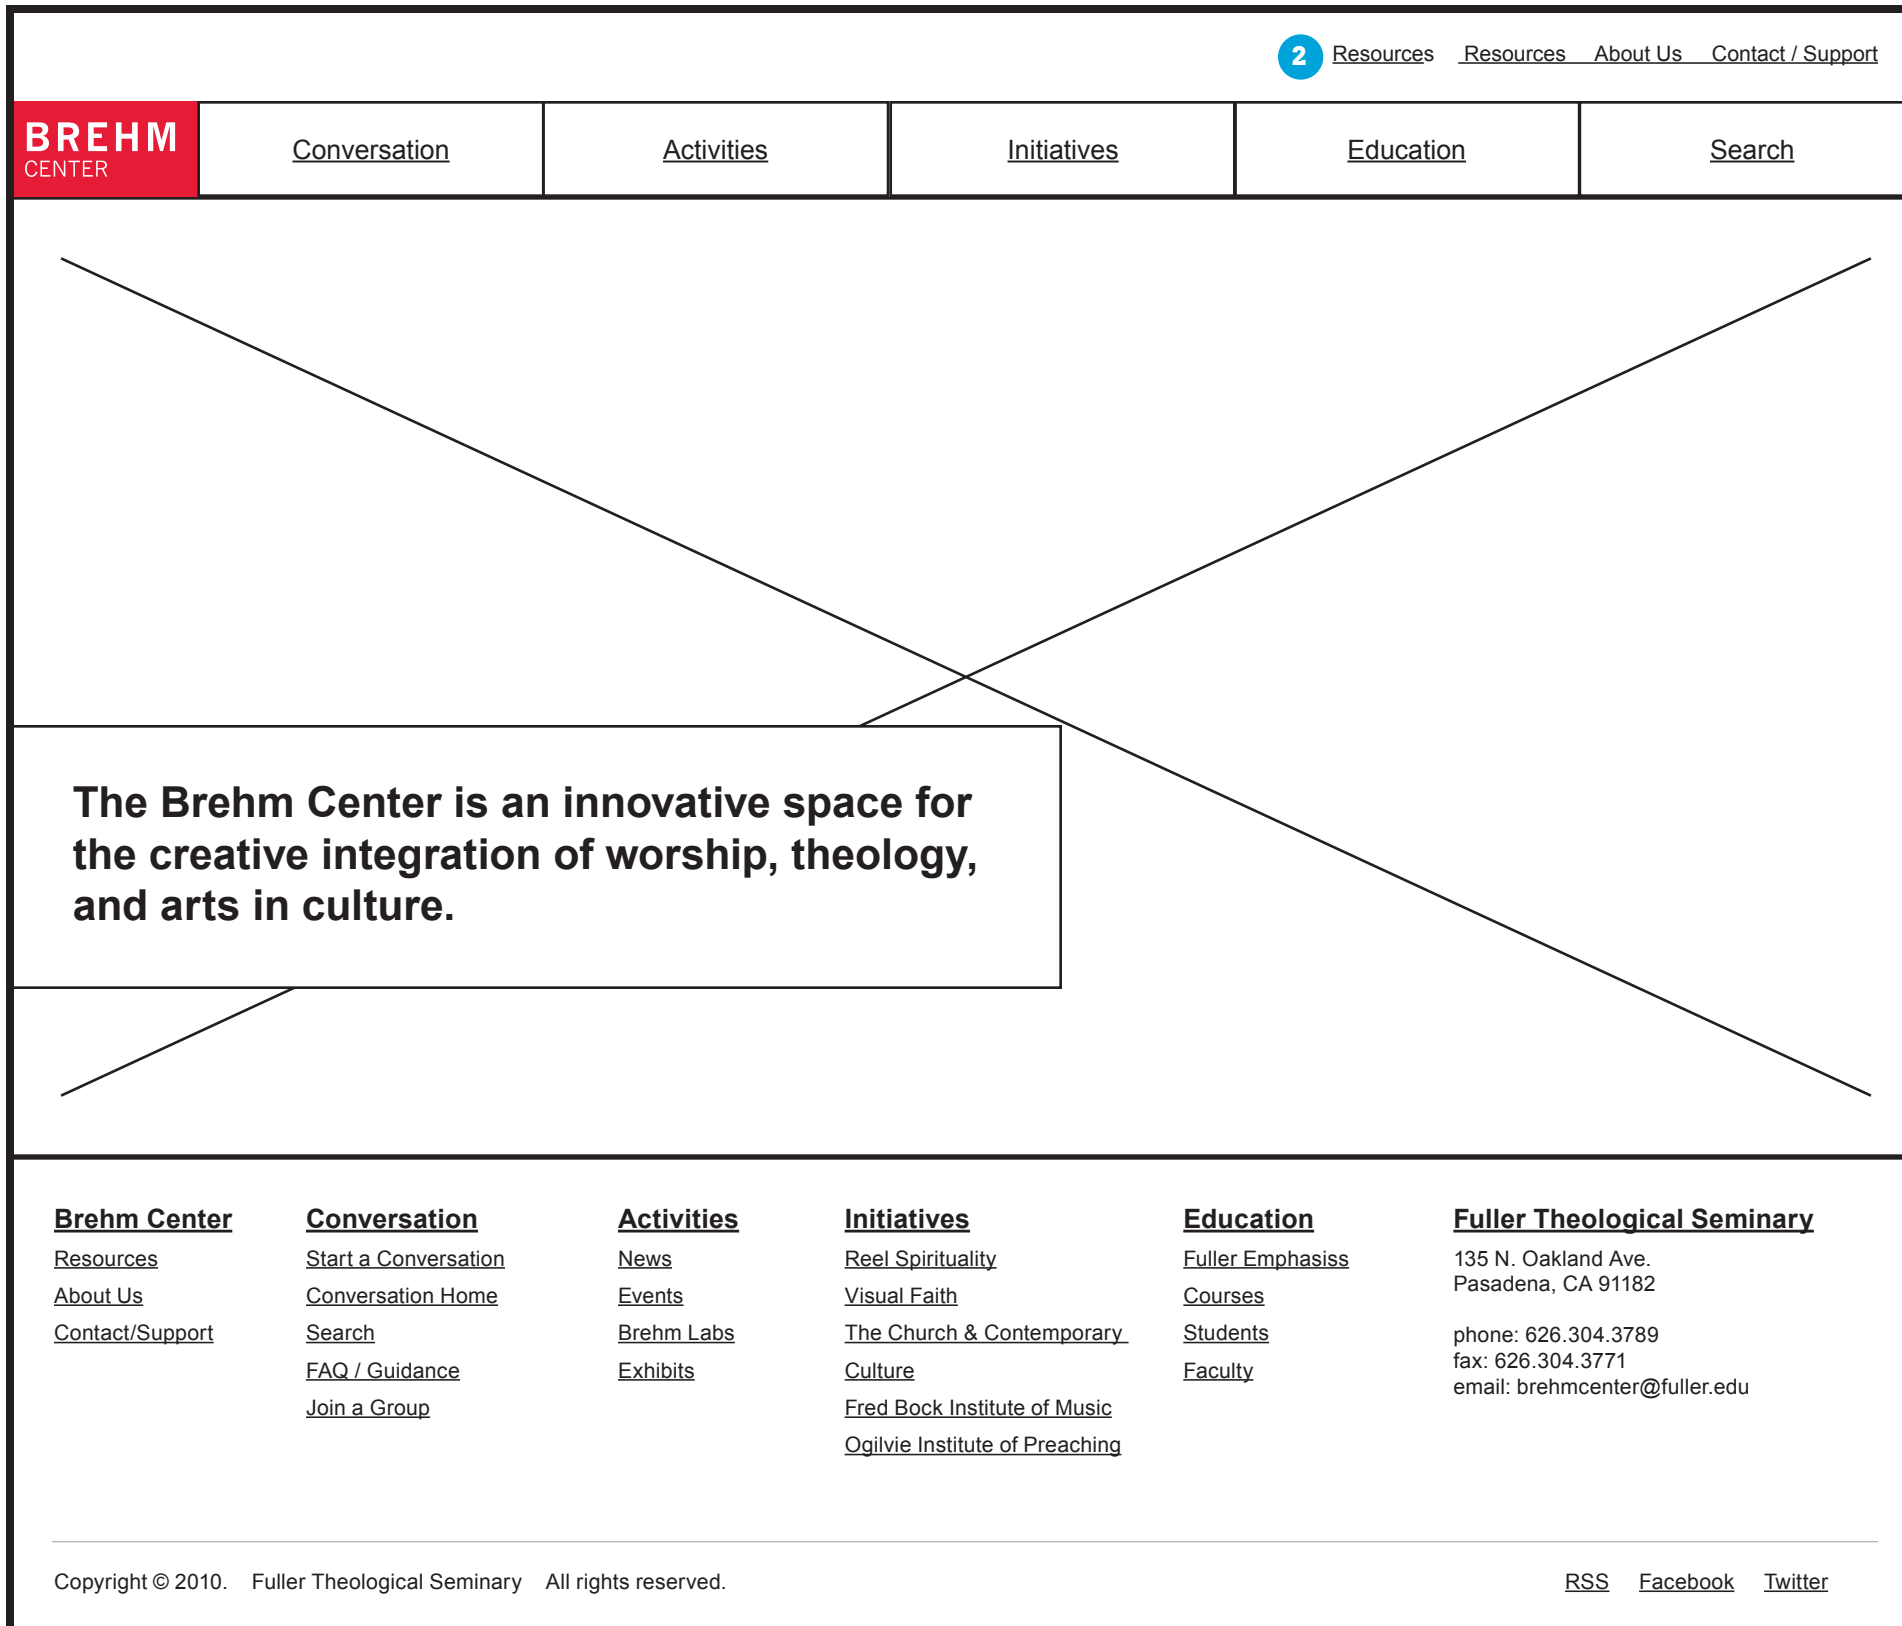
2 Resources Resources About Us Contact / Support

BREHM CENTER

Conversation | Activities | Initiatives | Education | Search

The Brehm Center is an innovative space for the creative integration of worship, theology, and arts in culture.

Brehm Center
Resources
About Us
Contact/Support

Conversation
Start a Conversation
Conversation Home
Search
FAQ / Guidance
Join a Group

Activities
News
Events
Brehm Labs
Exhibits

Initiatives
Reel Spirituality
Visual Faith
The Church & Contemporary Culture
Fred Bock Institute of Music
Ogilvie Institute of Preaching

Education
Fuller Emphasiss
Courses
Students
Faculty

Fuller Theological Seminary
135 N. Oakland Ave.
Pasadena, CA 91182

phone: 626.304.3789
fax: 626.304.3771
email: brehmcenter@fuller.edu

Copyright © 2010. Fuller Theological Seminary All rights reserved.

RSS Facebook Twitter